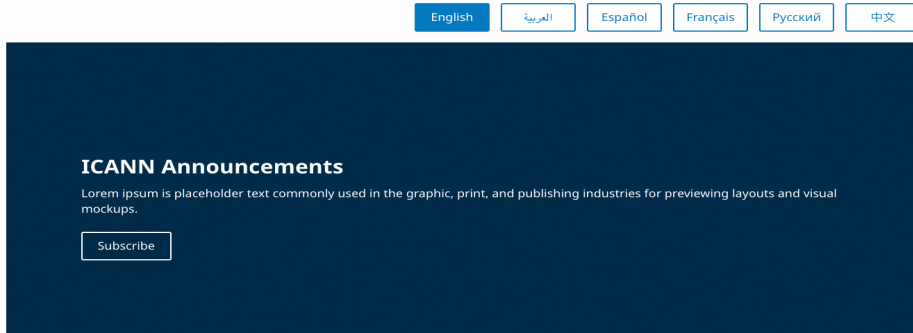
English العربية Español Français Русский 中文

ICANN Announcements

Lorem ipsum is placeholder text commonly used in the graphic, print, and publishing industries for previewing layouts and visual mockups.

Subscribe